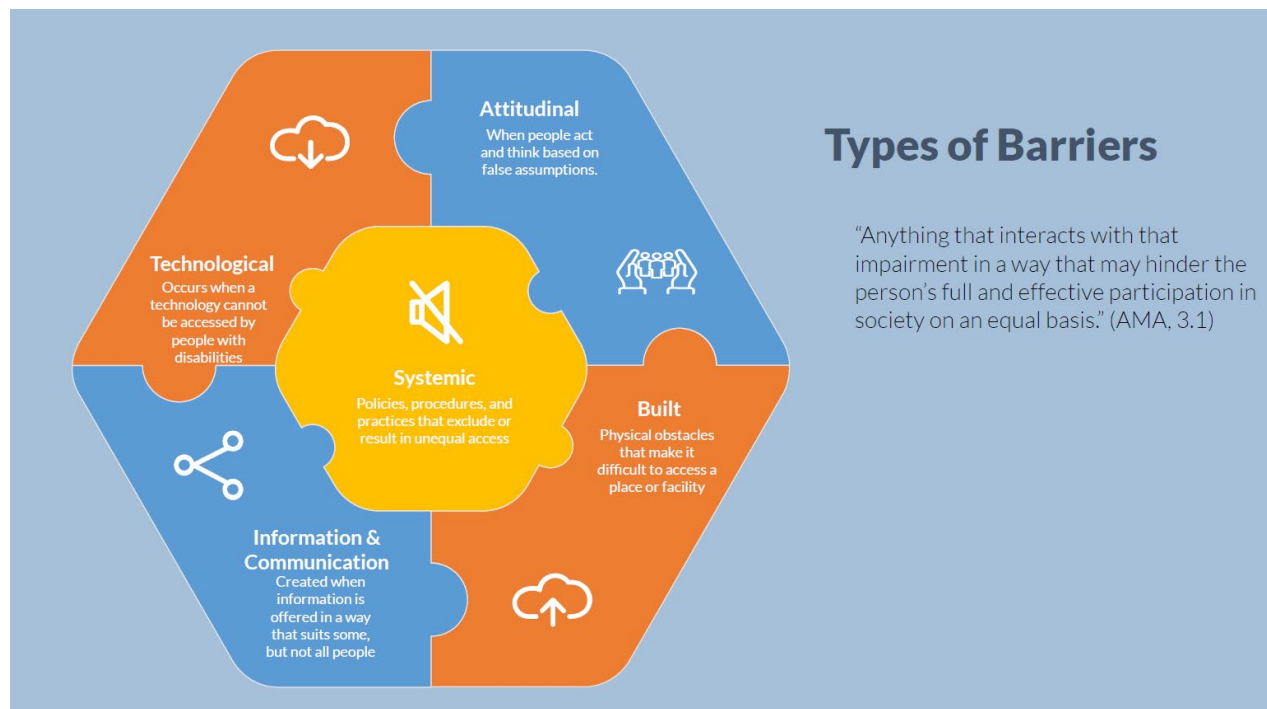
Attitudinal
When people act and think based on false assumptions.

Technological
Occurs when a technology cannot be accessed by people with disabilities

Systemic
Policies, procedures, and practices that exclude or result in unequal access

Built
Physical obstacles that make it difficult to access a place or facility

Information & Communication
Created when information is offered in a way that suits some, but not all people

Types of Barriers

“Anything that interacts with that impairment in a way that may hinder the person’s full and effective participation in society on an equal basis.” (AMA, 3.1)